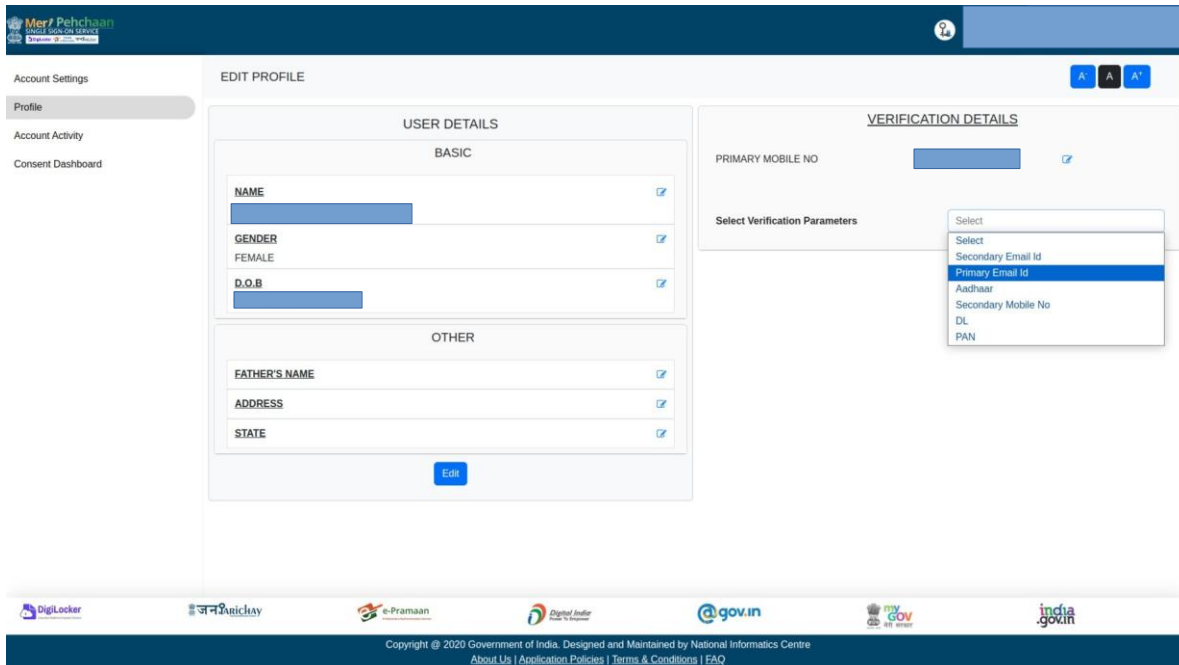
Meri Pehchaan
SINGLE SIGN-ON SERVICE

Account Settings
Profile
Account Activity
Consent Dashboard

EDIT PROFILE

A- A A+

USER DETAILS

BASIC

NAME

GENDER
FEMALE

D.O.B

OTHER

FATHER'S NAME

ADDRESS

STATE

Edit

VERIFICATION DETAILS

PRIMARY MOBILE NO

Select Verification Parameters

Select
Select
Secondary Email Id
Primary Email Id
Aadhaar
Secondary Mobile No
DL
PAN

DigiLocker
जनPARICHAY
e-Pramaan
Digital India
@gov.in
myGov
india.gov.in

Copyright @ 2020 Government of India. Designed and Maintained by National Informatics Centre
About Us | Application Policies | Terms & Conditions | FAQ